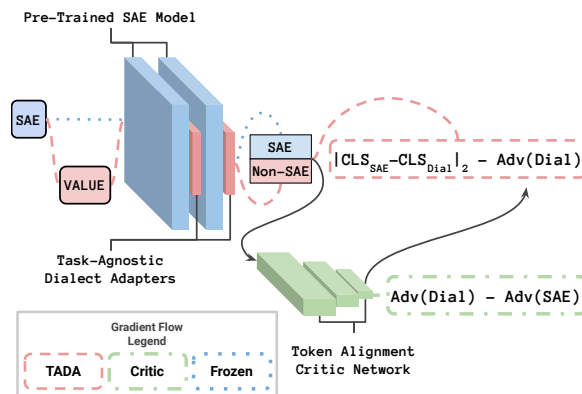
Pre-Trained SAE Model

SAE

VALUE

SAE

Non-SAE

$|CLS_{SAE} - CLS_{Dial}|_2$ – Adv(Dial)

Task-Agnostic Dialect Adapters

Adv(Dial) – Adv(SAE)

Gradient Flow Legend

TADA

Critic

Frozen

Token Alignment Critic Network